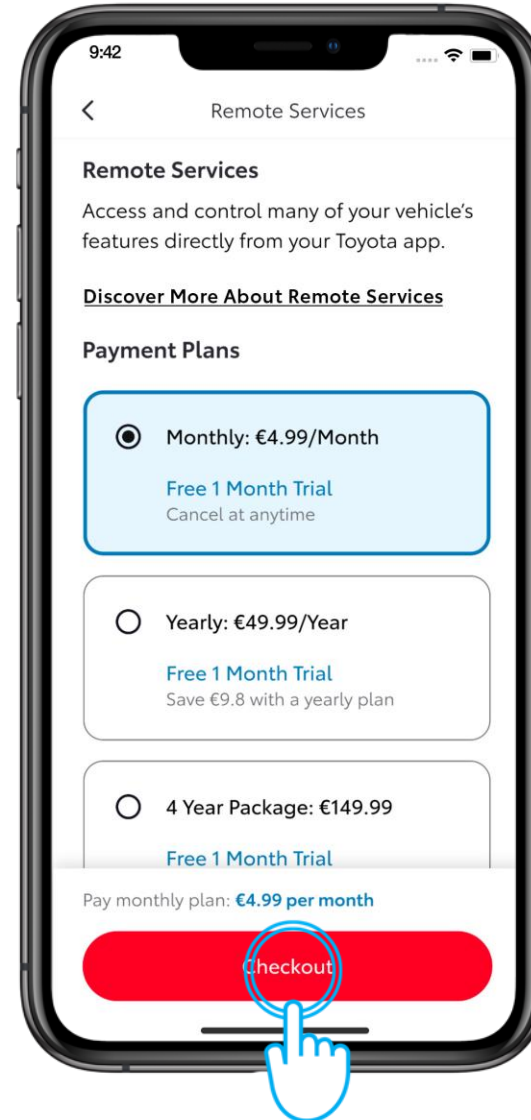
9:42

Remote Services

Remote Services

Access and control many of your vehicle's features directly from your Toyota app.

Discover More About Remote Services

Payment Plans

Monthly: €4.99/Month

Free 1 Month Trial
Cancel at anytime

Yearly: €49.99/Year

Free 1 Month Trial
Save €9.8 with a yearly plan

4 Year Package: €149.99

Free 1 Month Trial

Pay monthly plan: €4.99 per month

Checkout